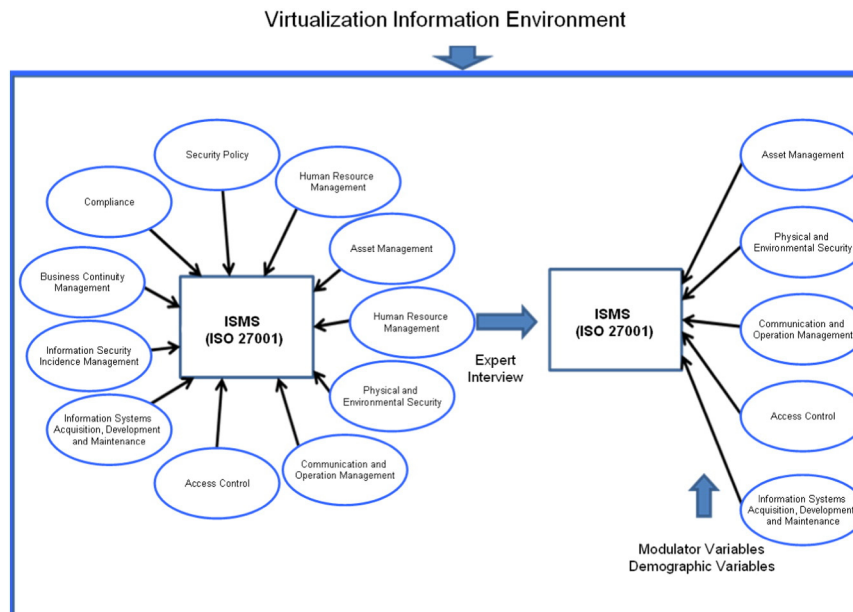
Virtualization Information Environment

Security Policy

Human Resource Management

Compliance

Asset Management

Business Continuity Management

ISMS (ISO 27001)

Human Resource Management

Information Security Incidence Management

Physical and Environmental Security

Information Systems Acquisition, Development and Maintenance

Access Control

Communication and Operation Management

Expert Interview

ISMS (ISO 27001)

Asset Management

Physical and Environmental Security

Communication and Operation Management

Access Control

Information Systems Acquisition, Development and Maintenance

Modulator Variables
Demographic Variables